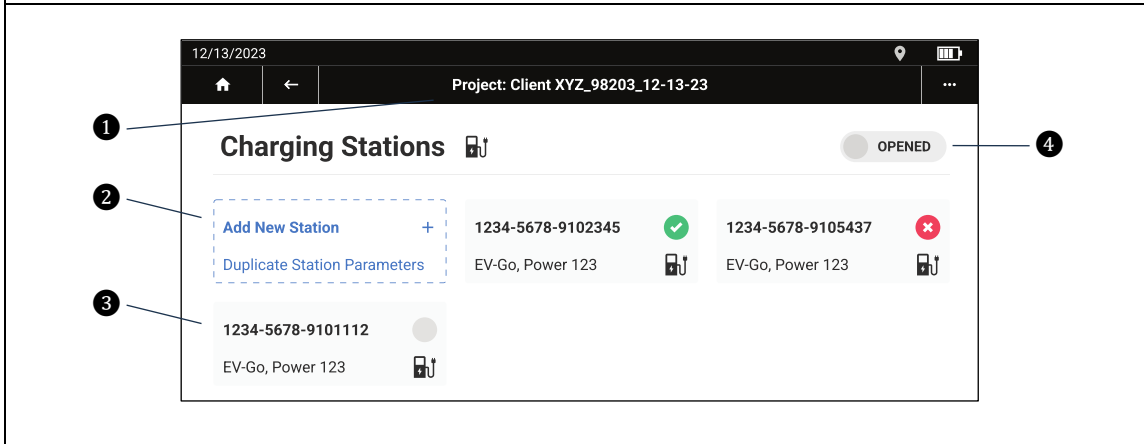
12/13/2023

Project: Client XYZ_98203_12-13-23

...

1

Charging Stations

OPENED

4

2

Add New Station +

Duplicate Station Parameters

1234-5678-9102345

EV-Go, Power 123

1234-5678-9105437

EV-Go, Power 123

3

1234-5678-9101112

EV-Go, Power 123